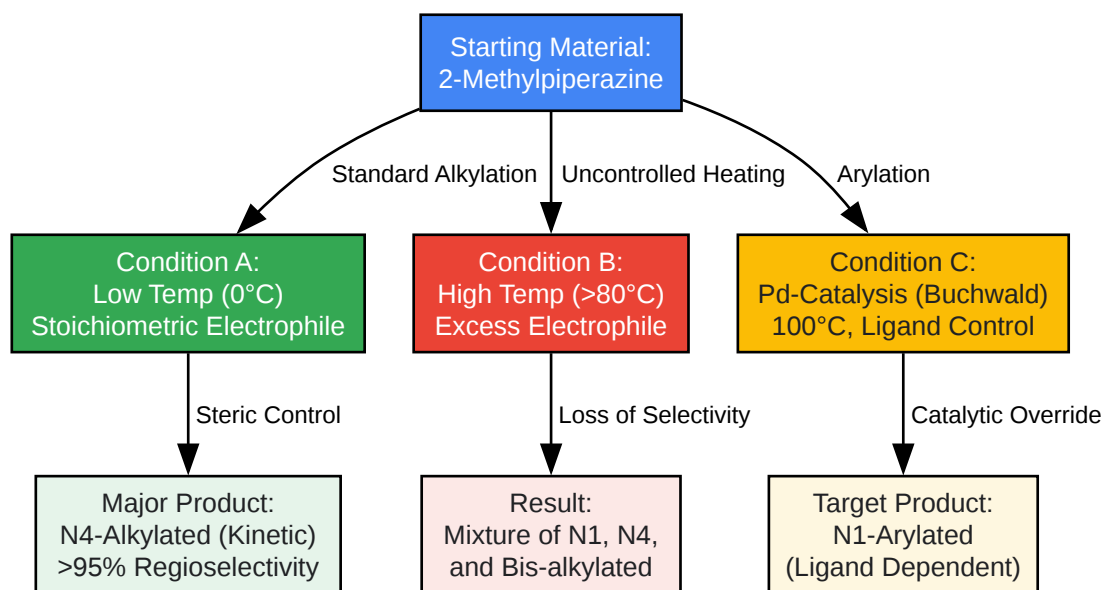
Starting Material:
2-Methylpiperazine

Standard Alkylation

Uncontrolled Heating

Arylation

Condition A:
Low Temp (0°C)
Stoichiometric Electrophile

Condition B:
High Temp (>80°C)
Excess Electrophile

Condition C:
Pd-Catalysis (Buchwald)
100°C, Ligand Control

Steric Control

Loss of Selectivity

Catalytic Override

Major Product:
N4-Alkylated (Kinetic)
>95% Regioselectivity

Result:
Mixture of N1, N4,
and Bis-alkylated

Target Product:
N1-Arylated
(Ligand Dependent)